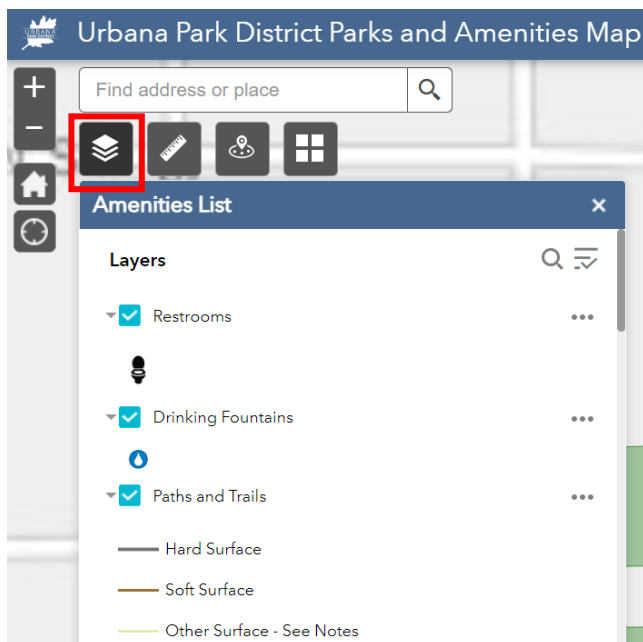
URBANA PARK DISTRICT

Urbana Park District Parks and Amenities Map

+
−

Find address or place

Amenities List

Layers

Restrooms

Drinking Fountains

Paths and Trails

Hard Surface

Soft Surface

Other Surface - See Notes